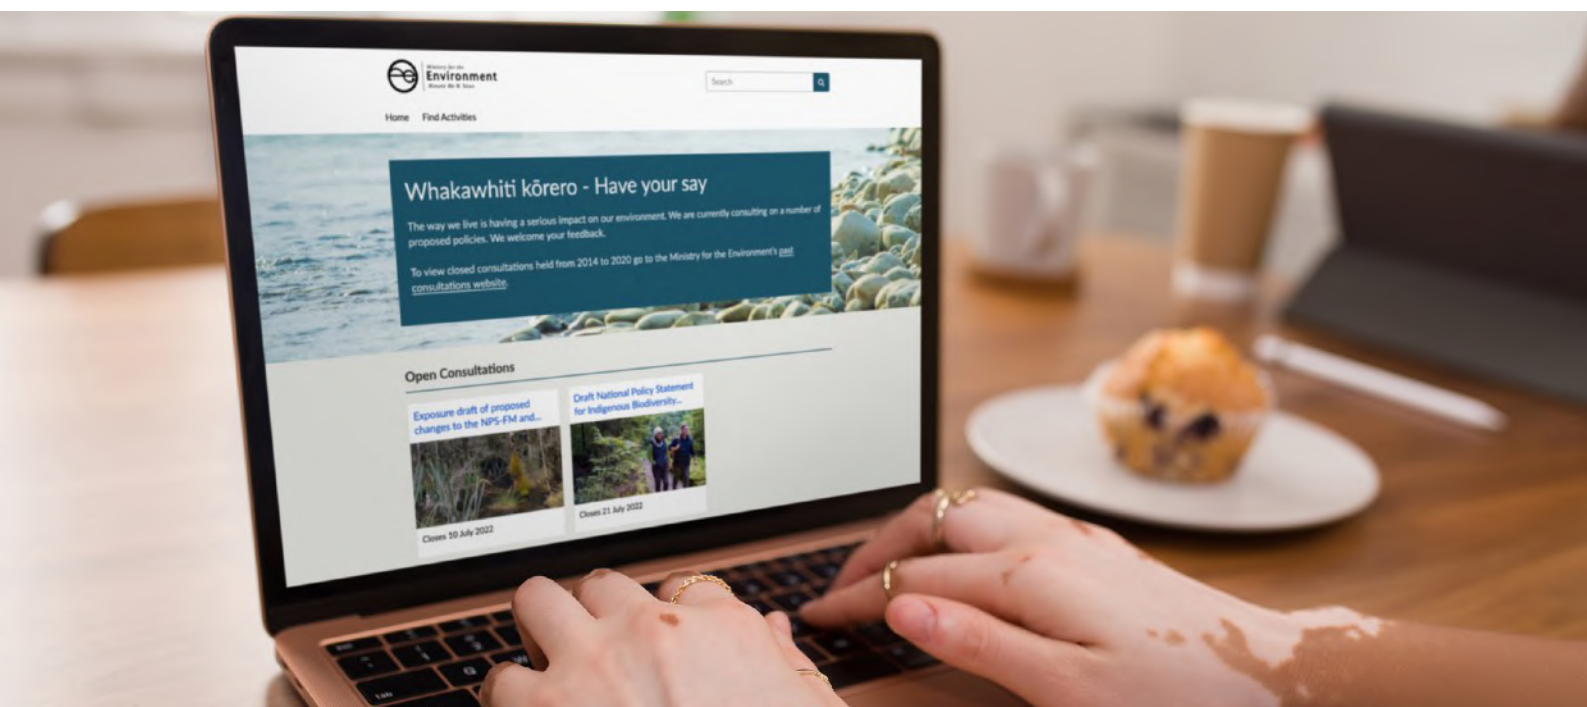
Ministry for the
Environment
Manatū Mō Te Taiao

Search

Home Find Activities

Whakawhiti kōrero - Have your say

The way we live is having a serious impact on our environment. We are currently consulting on a number of proposed policies. We welcome your feedback.

To view closed consultations held from 2014 to 2020 go to the Ministry for the Environment's past consultations website.

Open Consultations

Exposure draft of proposed changes to the NPS-FM and...

Closes 10 July 2022

Draft National Policy Statement for Indigenous Biodiversity...

Closes 21 July 2022